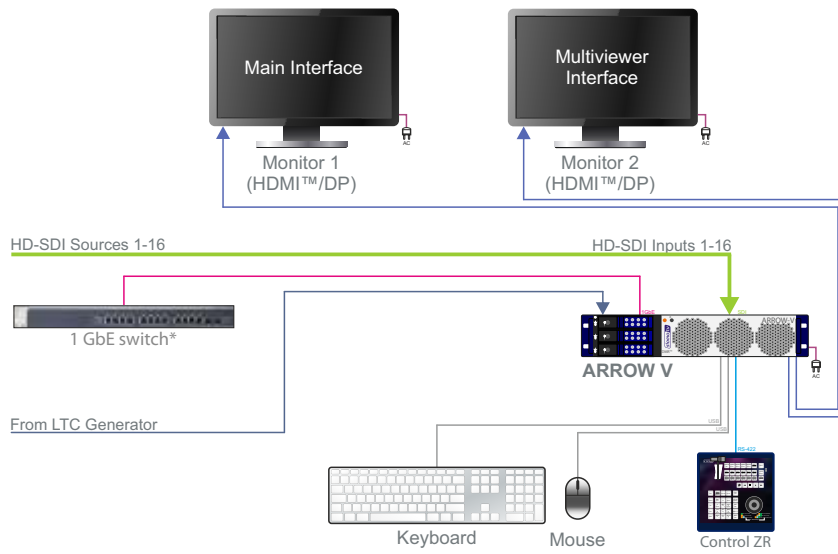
Main Interface

AC

Monitor 1
(HDMI™/DP)

Multiviewer Interface

AC

Monitor 2
(HDMI™/DP)

HD-SDI Sources 1-16

HD-SDI Inputs 1-16

1 GbE switch*

1GbE

SDI

ARROW-V

AC

ARROW V

From LTC Generator

USB

USB

RS-422

Keyboard

Mouse

Control ZR